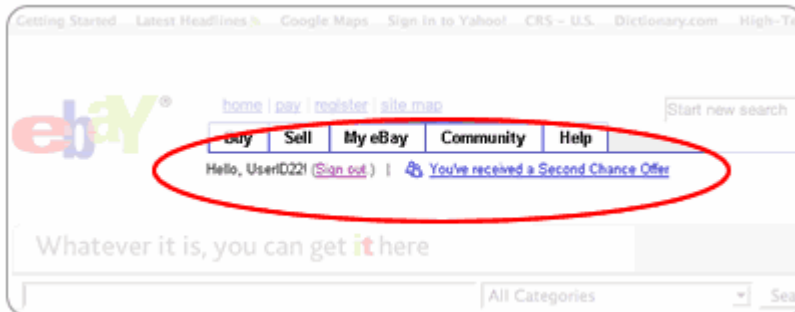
Getting Started Latest Headlines Google Maps Sign In to Yahoo! CRS - U.S. Dictionary.com High-Te

ebaY®

home | pay | register | site map

Start new search

Buy Sell My eBay Community Help

Hello, UserID22! (Sign out.) | You've received a Second Chance Offer

Whatever it is, you can get it here

All Categories

Sea